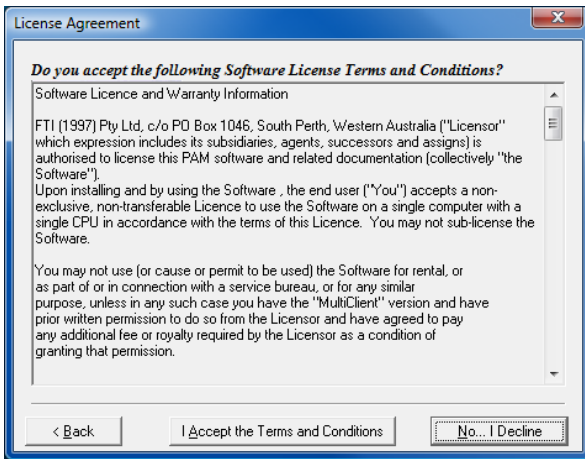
License Agreement

Do you accept the following Software License Terms and Conditions?

Software Licence and Warranty Information

FTI (1997) Pty Ltd, c/o PO Box 1046, South Perth, Western Australia ("Licensor" which expression includes its subsidiaries, agents, successors and assigns) is authorised to license this PAM software and related documentation (collectively "the Software").
Upon installing and by using the Software , the end user ("You") accepts a non-exclusive, non-transferable Licence to use the Software on a single computer with a single CPU in accordance with the terms of this Licence. You may not sub-license the Software.

You may not use (or cause or permit to be used) the Software for rental, or as part of or in connection with a service bureau, or for any similar purpose, unless in any such case you have the "MultiClient" version and have prior written permission to do so from the Licensor and have agreed to pay any additional fee or royalty required by the Licensor as a condition of granting that permission.

< Back | I Accept the Terms and Conditions | No... I Decline